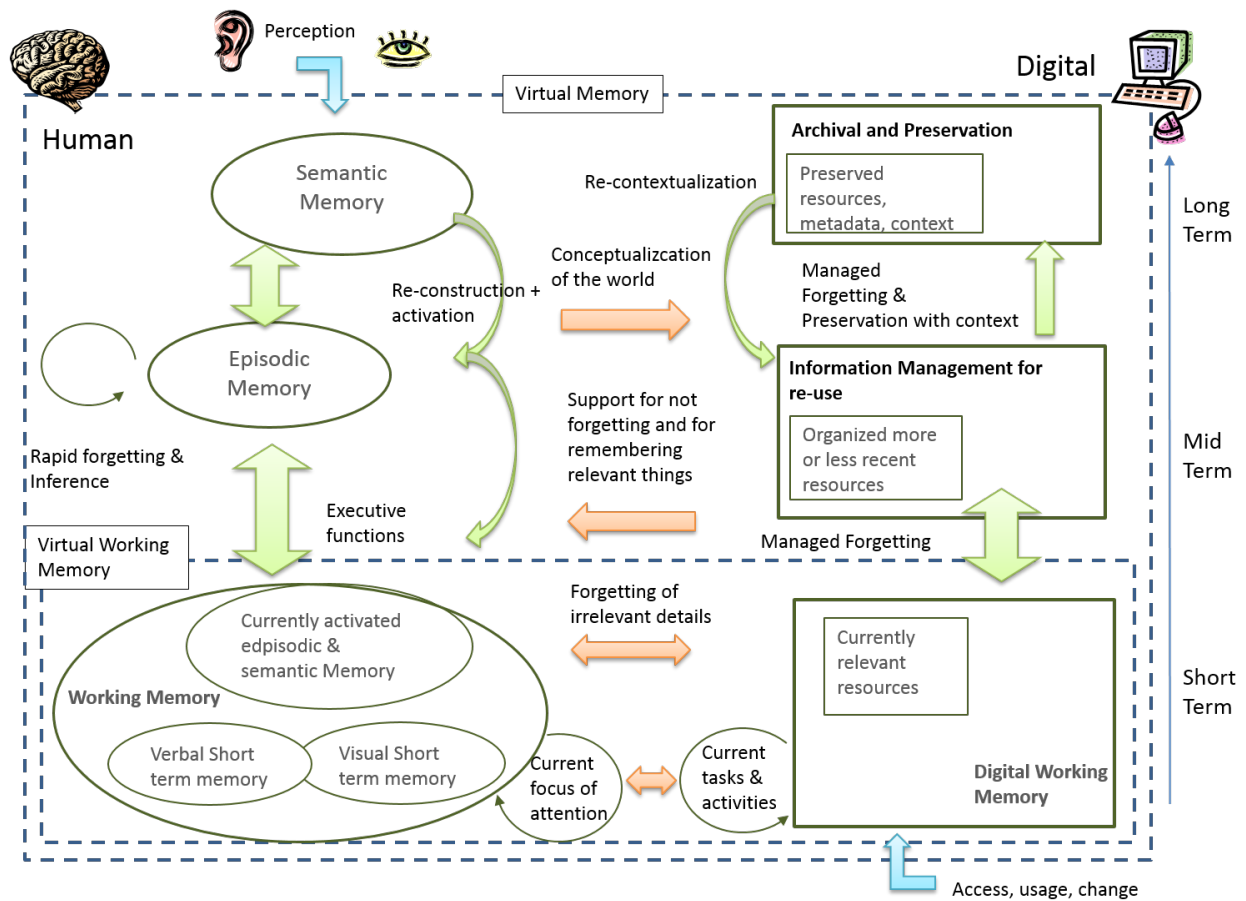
Perception

Digital

Virtual Memory

Human

Archival and Preservation

Preserved resources, metadata, context

Semantic Memory

Re-contextualization

Long Term

Conceptualizcation of the world

Re-construction + activation

Managed Forgetting & Preservation with context

Episodic Memory

Information Management for re-use

Organized more or less recent resources

Support for not forgetting and for remembering relevant things

Mid Term

Rapid forgetting & Inference

Executive functions

Virtual Working Memory

Managed Forgetting

Forgetting of irrelevant details

Currently activated edpisodic & semantic Memory

Currently relevant resources

Short Term

Working Memory

Verbal Short term memory

Visual Short term memory

Current focus of attention

Current tasks & activities

Digital Working Memory

Access, usage, change